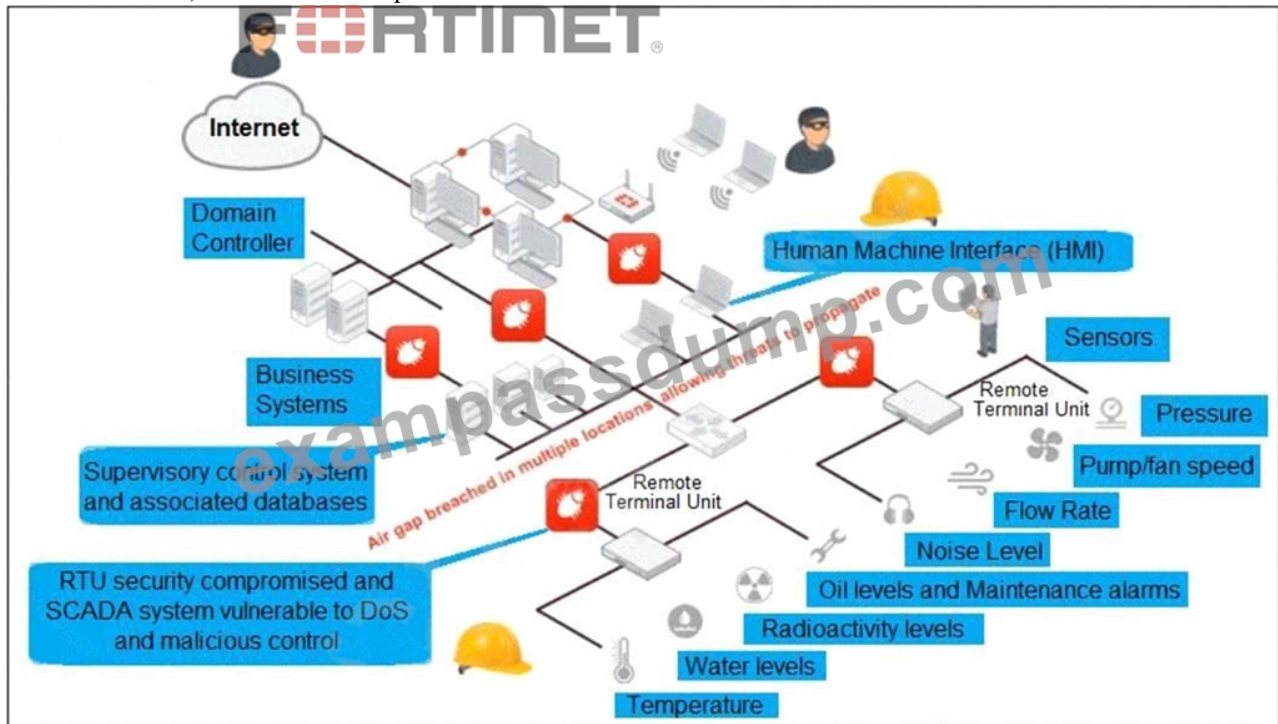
FORTINET

Internet

Domain Controller

Human Machine Interface (HMI)

Sensors

Remote Terminal Unit

Pressure

Business Systems

Pump/fan speed

Supervisory control system and associated databases

Air gap breached in multiple locations allowing threats to propagate

Flow Rate

Remote Terminal Unit

Noise Level

Oil levels and Maintenance alarms

RTU security compromised and SCADA system vulnerable to DoS and malicious control

Radioactivity levels

Water levels

Temperature

exampassdump.com